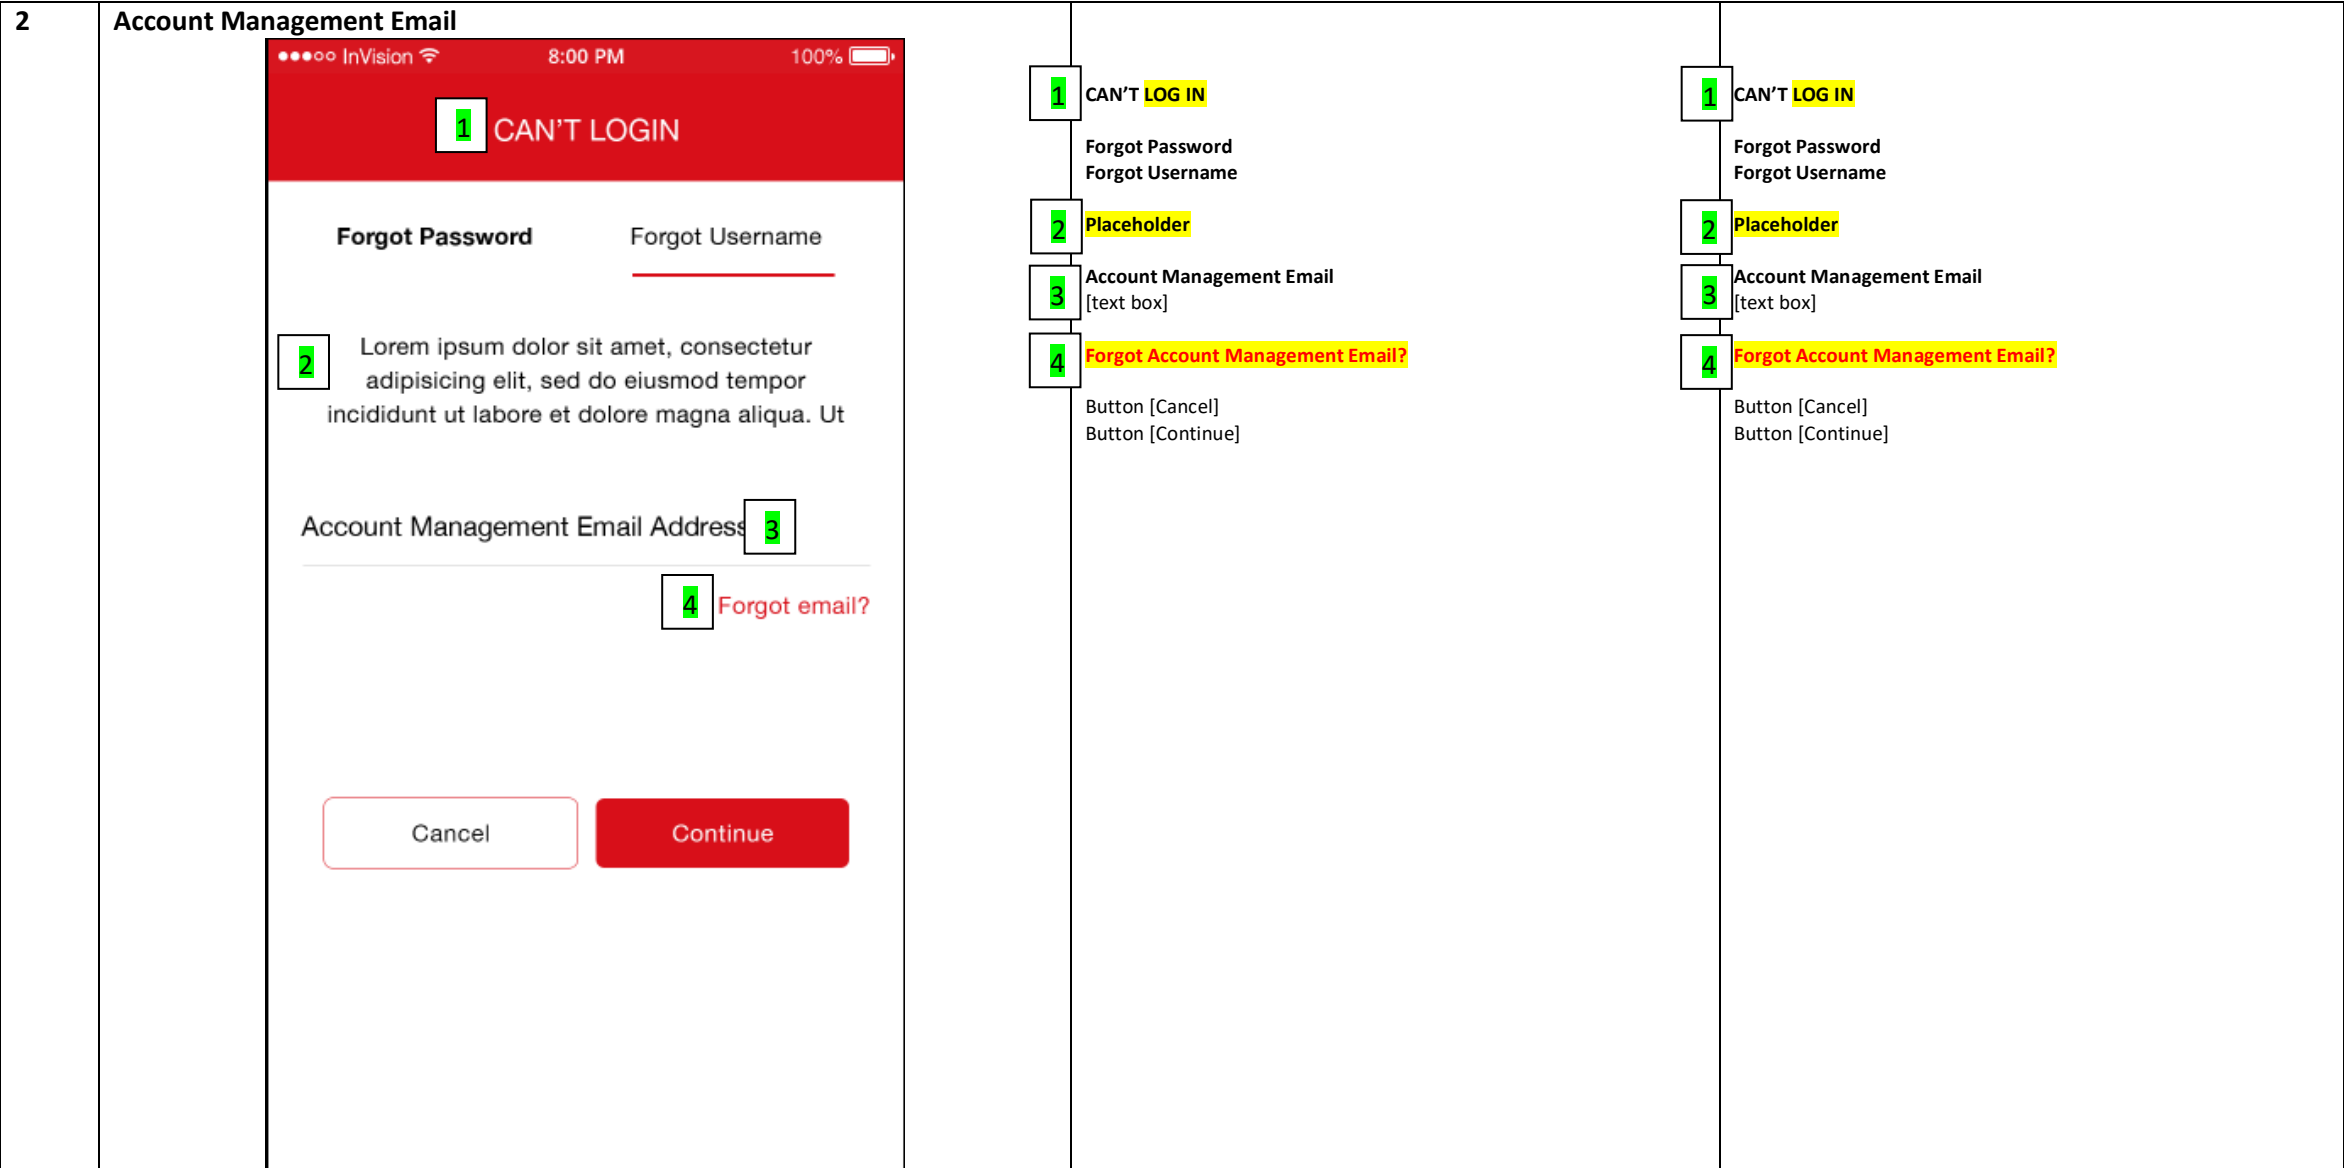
| 2 | Account Management Email<br>●●●○○ InVision 8:00 PM 100%<br>1 CAN'T LOGIN<br>Forgot Password Forgot Username<br>2 Lorem ipsum dolor sit amet, consectetur adipisicing elit, sed do eiusmod tempor incididunt ut labore et dolore magna aliqua. Ut<br>Account Management Email Address 3<br>4 Forgot email?<br>Cancel Continue | 1 CAN'T LOG IN<br>Forgot Password<br>Forgot Username<br>2 Placeholder<br>3 Account Management Email<br>[text box]<br>4 Forgot Account Management Email?<br>Button [Cancel]<br>Button [Continue] | 1 CAN'T LOG IN<br>Forgot Password<br>Forgot Username<br>2 Placeholder<br>3 Account Management Email<br>[text box]<br>4 Forgot Account Management Email?<br>Button [Cancel]<br>Button [Continue] |
|---|---|---|---|